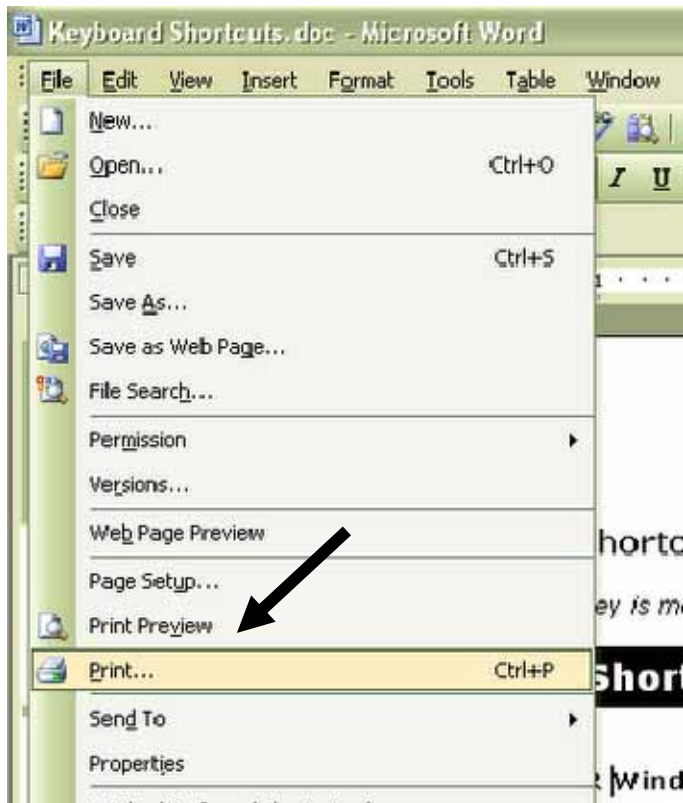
Keyboard Shortcuts.doc - Microsoft Word

File Edit View Insert Format Tools Table Window

New...
Open... Ctrl+O
Close
Save Ctrl+S
Save As...
Save as Web Page...
File Search...
Permission
Versions...
Web Page Preview
Page Setup...
Print Preview
Print... Ctrl+P
Send To
Properties

I U
1
hortc
ey is mo
Short
Wind